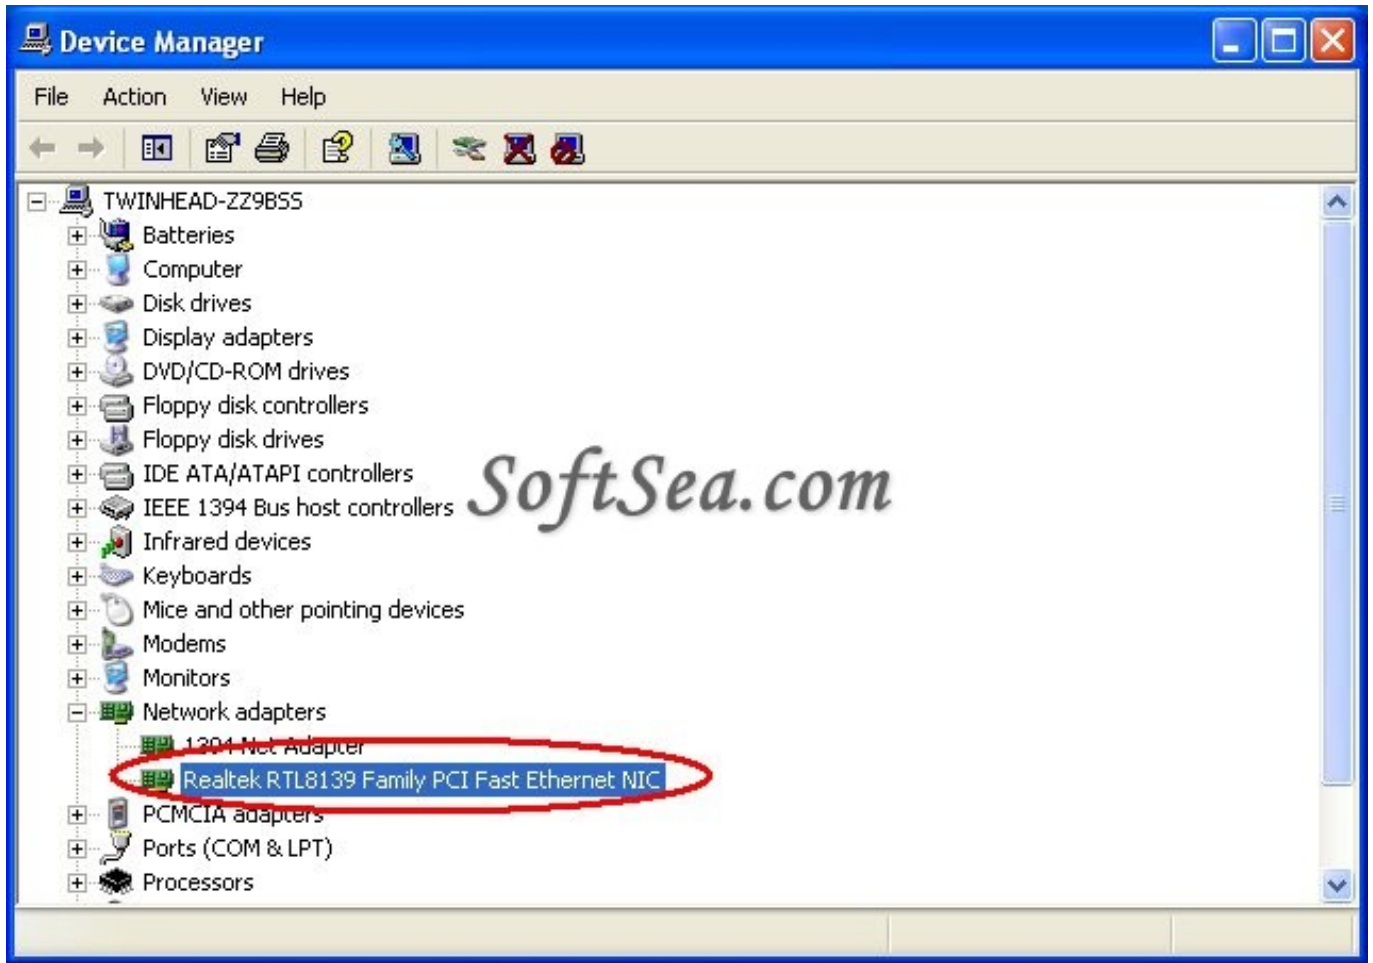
Device Manager

File Action View Help

TWINHEAD-ZZ9BSS
Batteries
Computer
Disk drives
Display adapters
DVD/CD-ROM drives
Floppy disk controllers
Floppy disk drives
IDE ATA/ATAPI controllers
IEEE 1394 Bus host controllers
Infrared devices
Keyboards
Mice and other pointing devices
Modems
Monitors
Network adapters
1394 Net Adapter
Realtek RTL8139 Family PCI Fast Ethernet NIC
PCMCIA adapters
Ports (COM & LPT)
Processors

SoftSea.com